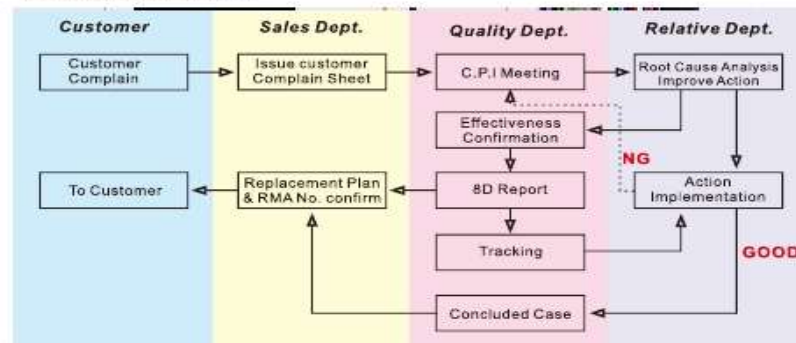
Customer

Sales Dept.

Quality Dept.

Relative Dept.

Customer Complain

Issue customer Complain Sheet

C.P.I Meeting

Root Cause Analysis Improve Action

Effectiveness Confirmation

NG

To Customer

Replacement Plan & RMA No. confirm

8D Report

Action Implementation

Tracking

GOOD

Concluded Case